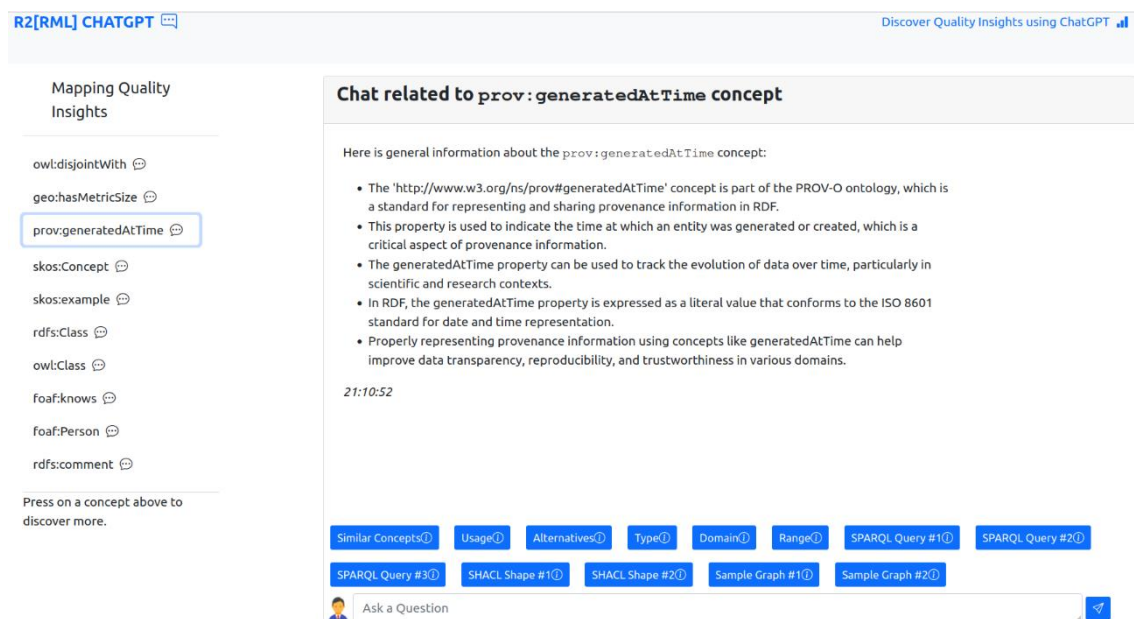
R2[RML] CHATGPT

Discover Quality Insights using ChatGPT

Mapping Quality Insights

owl:disjointWith

geo:hasMetricSize

prov:generatedAtTime

skos:Concept

skos:example

rdfs:Class

owl:Class

foaf:knows

foaf:Person

rdfs:comment

Press on a concept above to discover more.

Chat related to prov:generatedAtTime concept

Here is general information about the prov:generatedAtTime concept:

- The 'http://www.w3.org/ns/prov#generatedAtTime' concept is part of the PROV-O ontology, which is a standard for representing and sharing provenance information in RDF.
- This property is used to indicate the time at which an entity was generated or created, which is a critical aspect of provenance information.
- The generatedAtTime property can be used to track the evolution of data over time, particularly in scientific and research contexts.
- In RDF, the generatedAtTime property is expressed as a literal value that conforms to the ISO 8601 standard for date and time representation.
- Properly representing provenance information using concepts like generatedAtTime can help improve data transparency, reproducibility, and trustworthiness in various domains.

21:10:52

Similar Concepts Usage Alternatives Type Domain Range SPARQL Query #1 SPARQL Query #2 SPARQL Query #3 SHACL Shape #1 SHACL Shape #2 Sample Graph #1 Sample Graph #2

Ask a Question